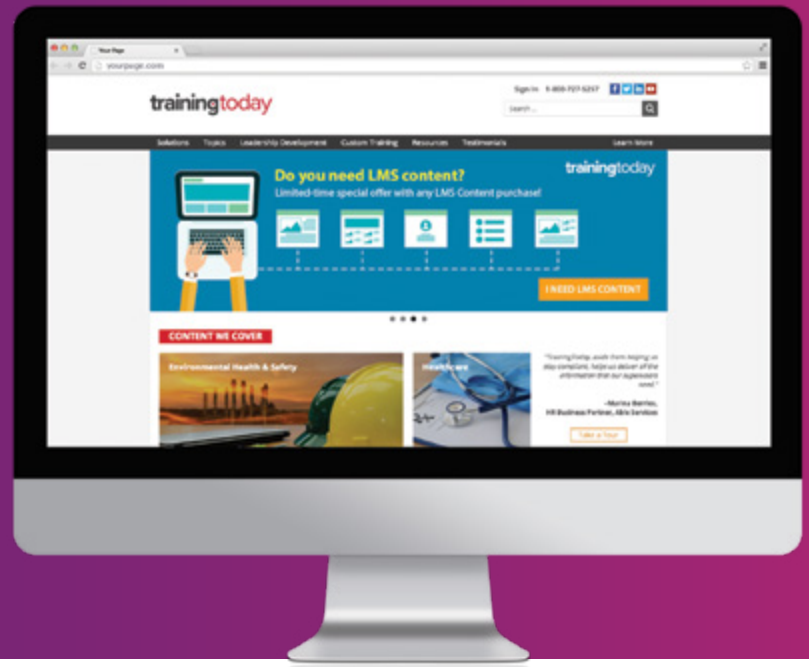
Your Page

yourpage.com

trainingtoday

Sign In 1-800-727-5257

Search...

Solutions Topics Leadership Development Custom Training Resources Testimonials Learn More

Do you need LMS content?

Limited-time special offer with any LMS Content purchase!

trainingtoday

I NEED LMS CONTENT

CONTENT WE COVER

Environmental Health & Safety

Healthcare

"TrainingToday, aside from keeping us stay compliant, helps us deliver all the information that our supervisors need."

–Marisa Barrios, HR Business Partner, Abrix Services

Take a Tour